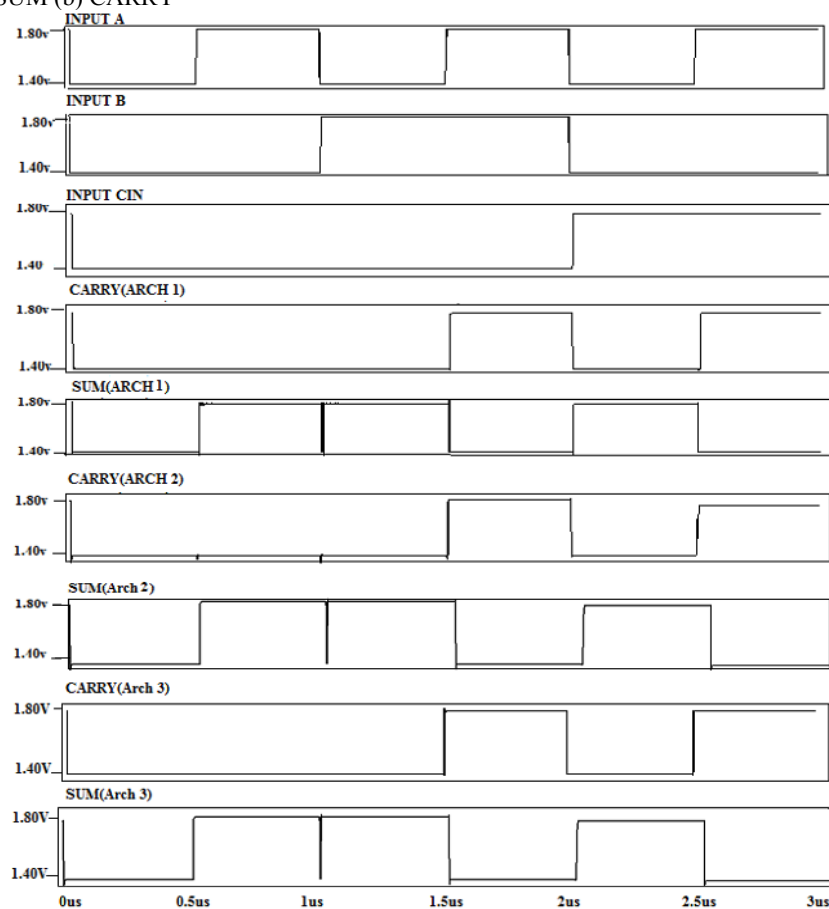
SUM (b) CARRY

INPUT A
1.80v
1.40v

INPUT B
1.80v
1.40v

INPUT CIN
1.80v
1.40

CARRY(ARCH 1)
1.80v
1.40v

SUM(ARCH 1)
1.80v
1.40v

CARRY(ARCH 2)
1.80v
1.40v

SUM(Arch 2)
1.80v
1.40v

CARRY(Arch 3)
1.80V
1.40V

SUM(Arch 3)
1.80V
1.40V

0us 0.5us 1us 1.5us 2us 2.5us 3us